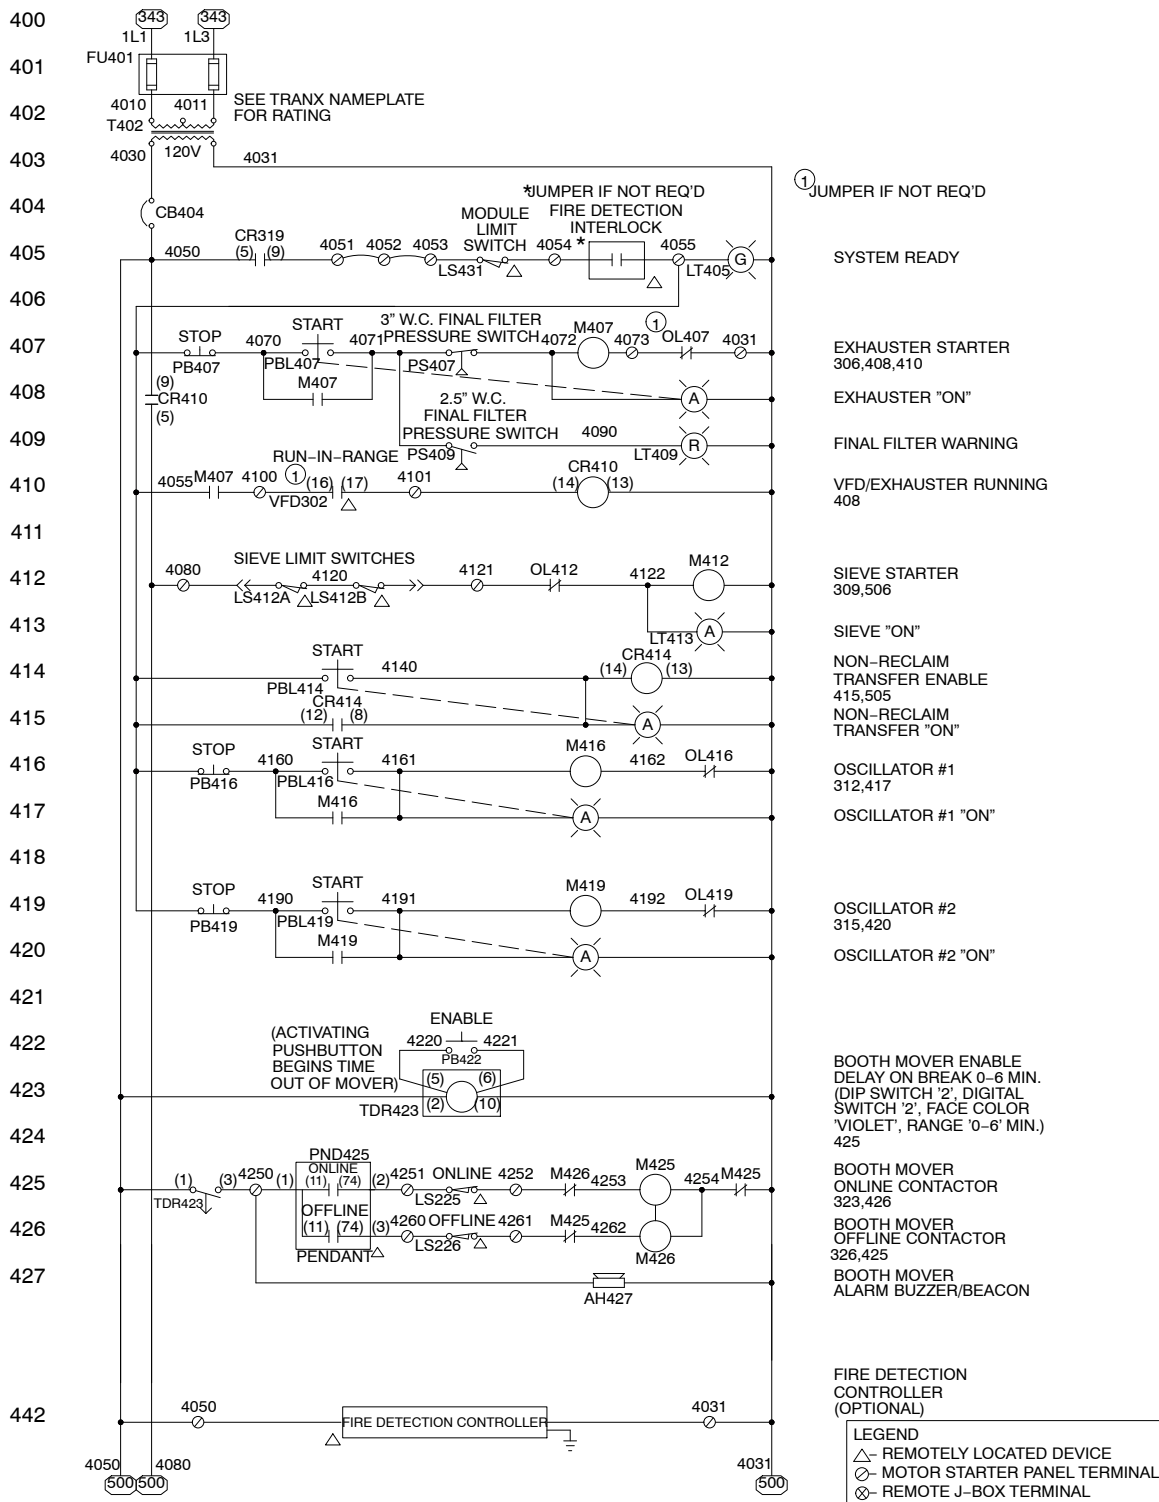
400
401
402
403
404
405
406
407
408
409
410
411
412
413
414
415
416
417
418
419
420
421
422
423
424
425
426
427
442

343 343
1L1 1L3
FU401
4010 4011
T402
SEE TRANX NAMEPLATE FOR RATING
4030 120V 4031
CB404
① JUMPER IF NOT REQ'D
*JUMPER IF NOT REQ'D
FIRE DETECTION INTERLOCK
MODULE LIMIT SWITCH
4050 CR319 (5) (9) 4051 4052 4053 LS431 4054 * 4055 LT405 G
SYSTEM READY
STOP PB407 4070 START PBL407 4071 3" W.C. FINAL FILTER PRESSURE SWITCH PS407 4072 M407 4073 ① OL407 4031
EXHAUSTER STARTER 306,408,410
(9) CR410 (5) M407 A
EXHAUSTER "ON"
2.5" W.C. FINAL FILTER PRESSURE SWITCH 4090 PS409 LT409 R
FINAL FILTER WARNING
RUN-IN-RANGE 4055 M407 4100 ① (16) (17) VFD302 4101 CR410 (14) (13)
VFD/EXHAUSTER RUNNING 408
4080 SIEVE LIMIT SWITCHES LS412A 4120 LS412B 4121 OL412 4122 M412
SIEVE STARTER 309,506
LT413 A
SIEVE "ON"
START PBL414 4140 CR414 (14) (13)
NON-RECLAIM TRANSFER ENABLE 415,505
CR414 (12) (8) A
NON-RECLAIM TRANSFER "ON"
STOP PB416 4160 START PBL416 4161 M416 4162 OL416
OSCILLATOR #1 312,417
M416 A
OSCILLATOR #1 "ON"
STOP PB419 4190 START PBL419 4191 M419 4192 OL419
OSCILLATOR #2 315,420
M419 A
OSCILLATOR #2 "ON"
ENABLE 4220 4221 PB422
(ACTIVATING PUSHBUTTON BEGINS TIME OUT OF MOVER) (5) (6) TDR423 (2) (10)
BOOTH MOVER ENABLE DELAY ON BREAK 0-6 MIN. (DIP SWITCH '2', DIGITAL SWITCH '2', FACE COLOR 'VIOLET', RANGE '0-6' MIN.) 425
(1) TDR423 (3) 4250 (1) PND425 ONLINE (11) (74) (2) 4251 ONLINE LS225 4252 M426 4253 M425 4254 M425
BOOTH MOVER ONLINE CONTACTOR 323,426
OFFLINE (11) (74) (3) PENDANT 4260 OFFLINE LS226 4261 M425 4262 M426
BOOTH MOVER OFFLINE CONTACTOR 326,425
AH427
BOOTH MOVER ALARM BUZZER/BEACON
4050 FIRE DETECTION CONTROLLER 4031
FIRE DETECTION CONTROLLER (OPTIONAL)
4050 4080 500 500 4031 500
LEGEND
△- REMOTELY LOCATED DEVICE
⊘- MOTOR STARTER PANEL TERMINAL
⊗- REMOTE J-BOX TERMINAL